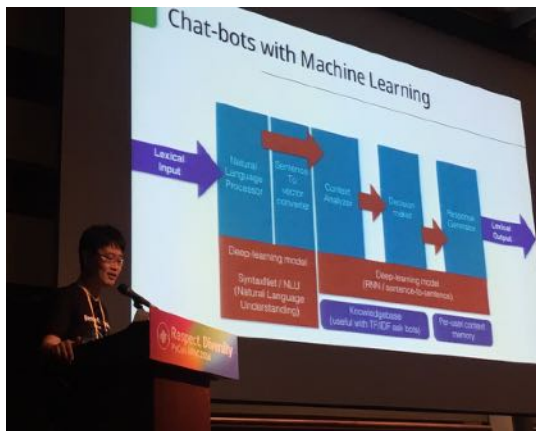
Chat-bots with Machine Learning

Lexical Input

Natural Language Processor

Sentence To vector converter

Context Analyzer

Decision maker

Response Generator

Lexical Output

Deep-learning model

SyntaxNet / NLU (Natural Language Understanding)

Deep-learning model (RNN / sentence-to-sentence)

Knowledgebase (useful with TF-IDF ask bots)

Per-user context memory

Respect Diversity